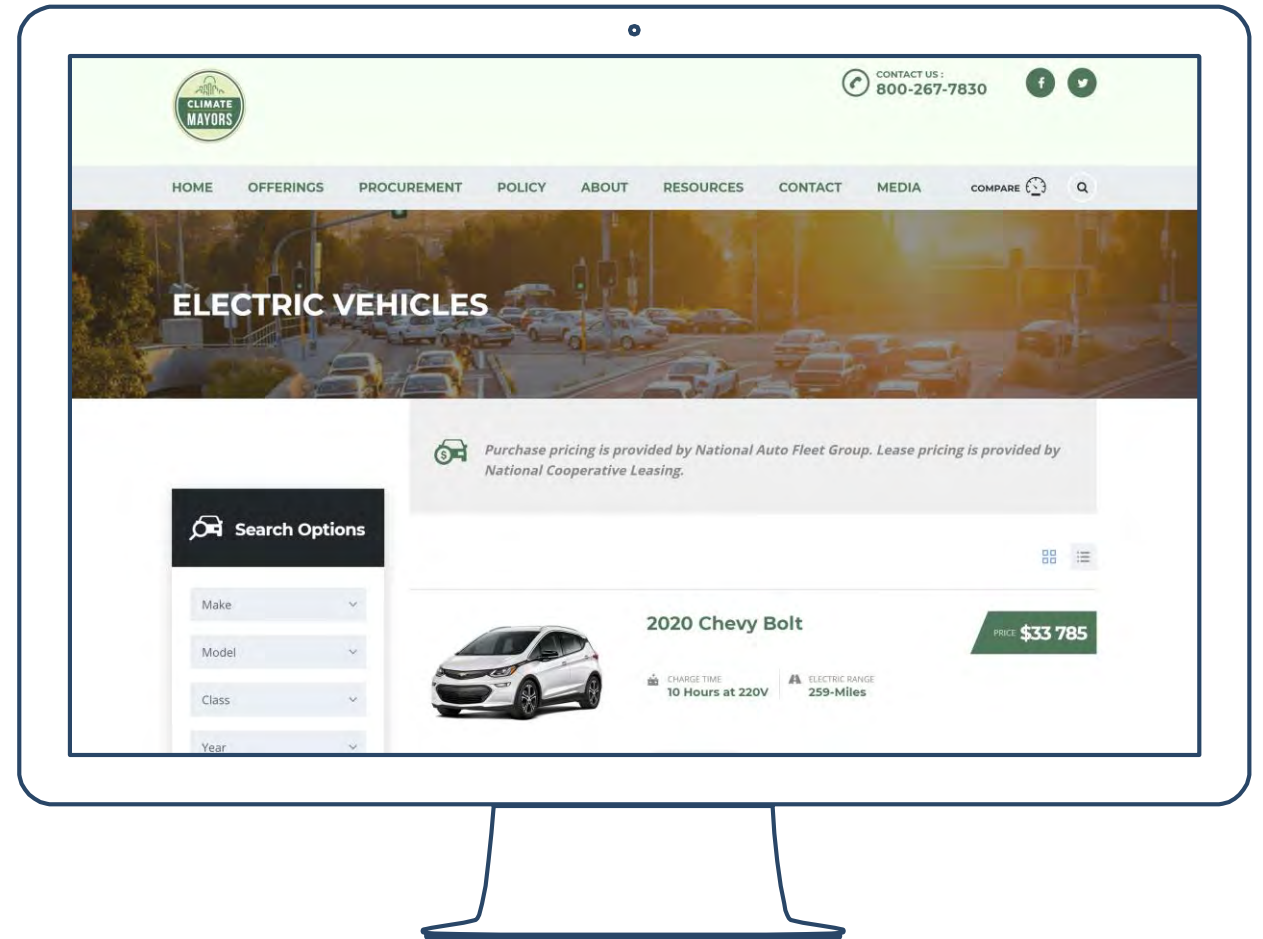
CLIMATE MAYORS

CONTACT US :
800-267-7830

HOME OFFERINGS PROCUREMENT POLICY ABOUT RESOURCES CONTACT MEDIA COMPARE

ELECTRIC VEHICLES

Purchase pricing is provided by National Auto Fleet Group. Lease pricing is provided by National Cooperative Leasing.

Search Options

Make

Model

Class

Year

2020 Chevy Bolt

PRICE $33 785

CHARGE TIME
10 Hours at 220V

ELECTRIC RANGE
259-Miles